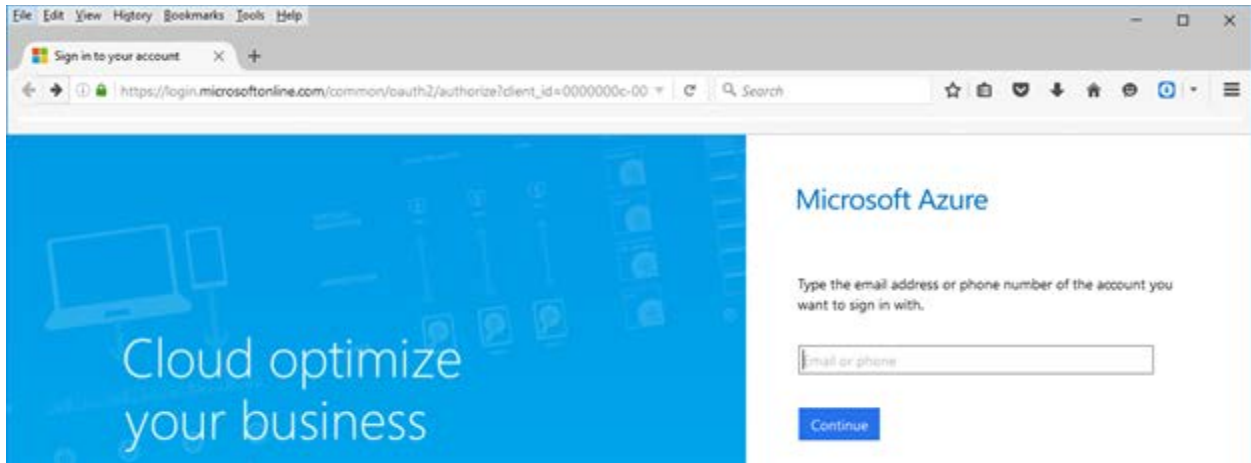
File Edit View History Bookmarks Tools Help

Sign in to your account

https://login.microsoftonline.com/common/oauth2/authorize?client_id=0000000c-00

Search

Cloud optimize your business

Microsoft Azure

Type the email address or phone number of the account you want to sign in with.

Email or phone

Continue